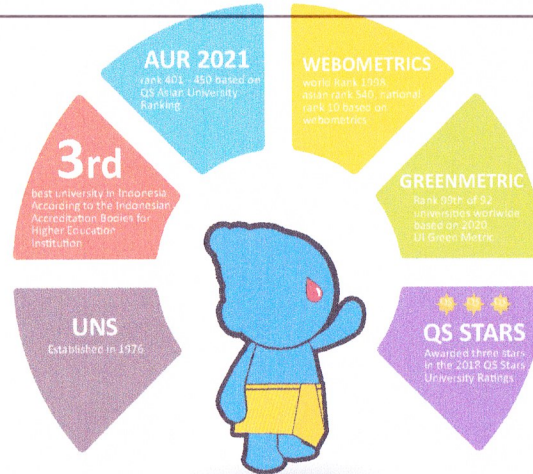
AUR 2021
rank 401 - 450 based on QS Asian University Ranking

WEBOMETRICS
world Rank 1998, asian rank 540, national rank 10 Based on webometrics

3rd
best university in Indonesia According to the Indonesian Accreditation Bodies for Higher Education Institution

GREENMETRIC
Rank 89th of 92 universities worlwide based on 2020 UI Green Metric

UNS
Established in 1976

QS STARS
Awarded three stars in the 2018 QS Stars University Ratings